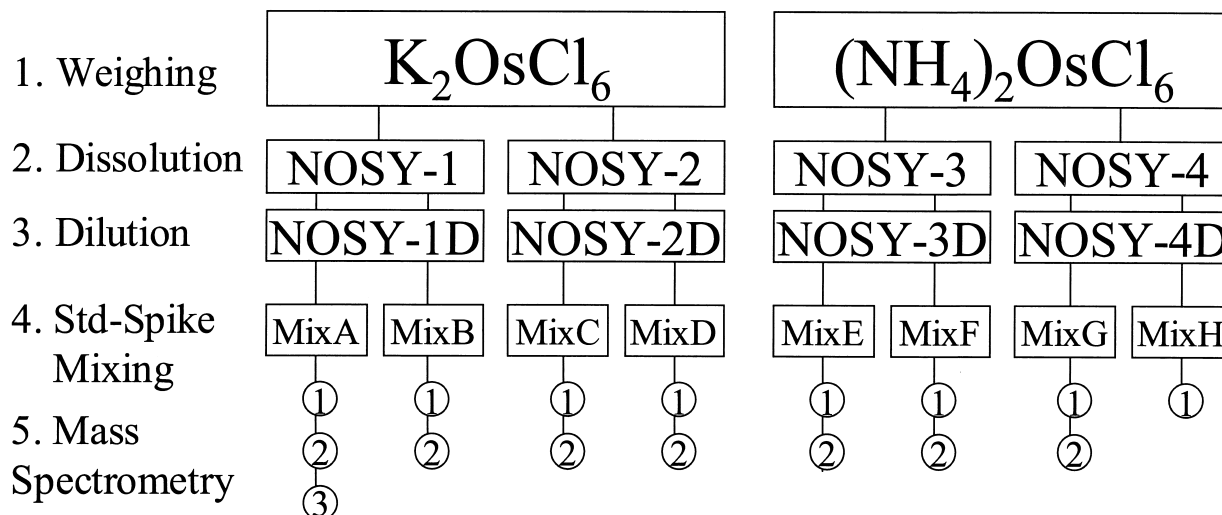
1. Weighing

$K_2OsCl_6$

$(NH_4)_2OsCl_6$

2. Dissolution

NOSY-1 NOSY-2 NOSY-3 NOSY-4

3. Dilution

NOSY-1D NOSY-2D NOSY-3D NOSY-4D

4. Std-Spike Mixing

MixA MixB MixC MixD MixE MixF MixG MixH

5. Mass Spectrometry

① ② ③ ① ② ① ② ① ② ① ② ① ② ① ② ①